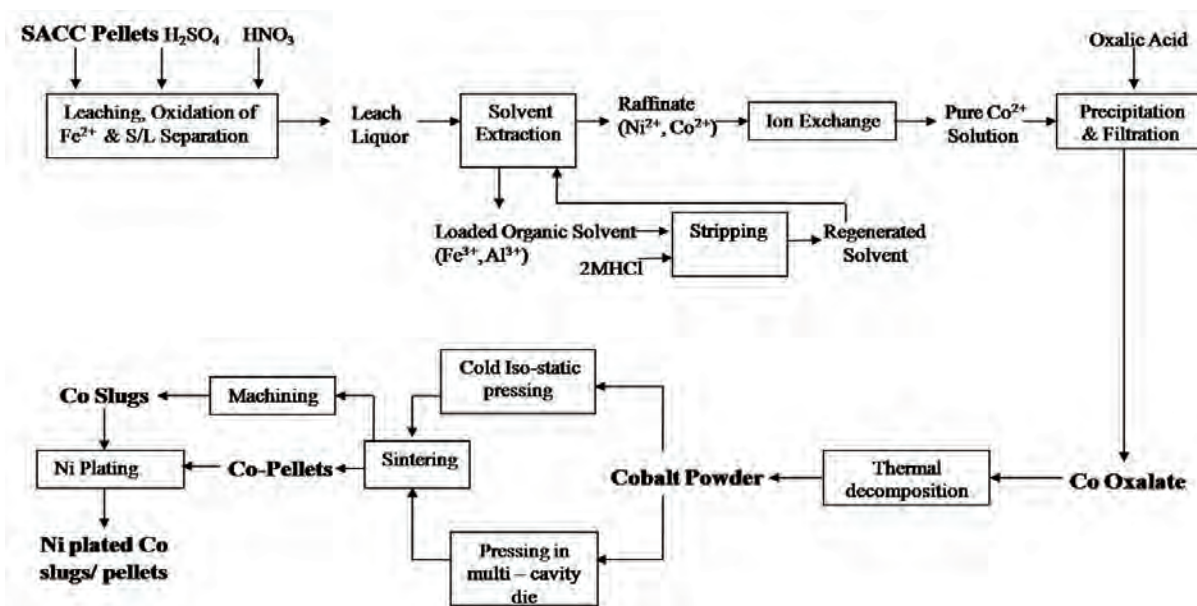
SACC Pellets $H_2SO_4$ $HNO_3$

Leaching, Oxidation of $Fe^{2+}$ & S/L Separation

Leach Liquor

Solvent Extraction

Raffinate ($Ni^{2+}$, $Co^{2+}$)

Ion Exchange

Pure $Co^{2+}$ Solution

Oxalic Acid

Precipitation & Filtration

Loaded Organic Solvent ($Fe^{3+}$, $Al^{3+}$)

2MHCl

Stripping

Regenerated Solvent

Cold Iso-static pressing

Co Slugs

Machining

Ni Plating

Co-Pellets

Sintering

Cobalt Powder

Thermal decomposition

Co Oxalate

Ni plated Co slugs/ pellets

Pressing in multi – cavity die